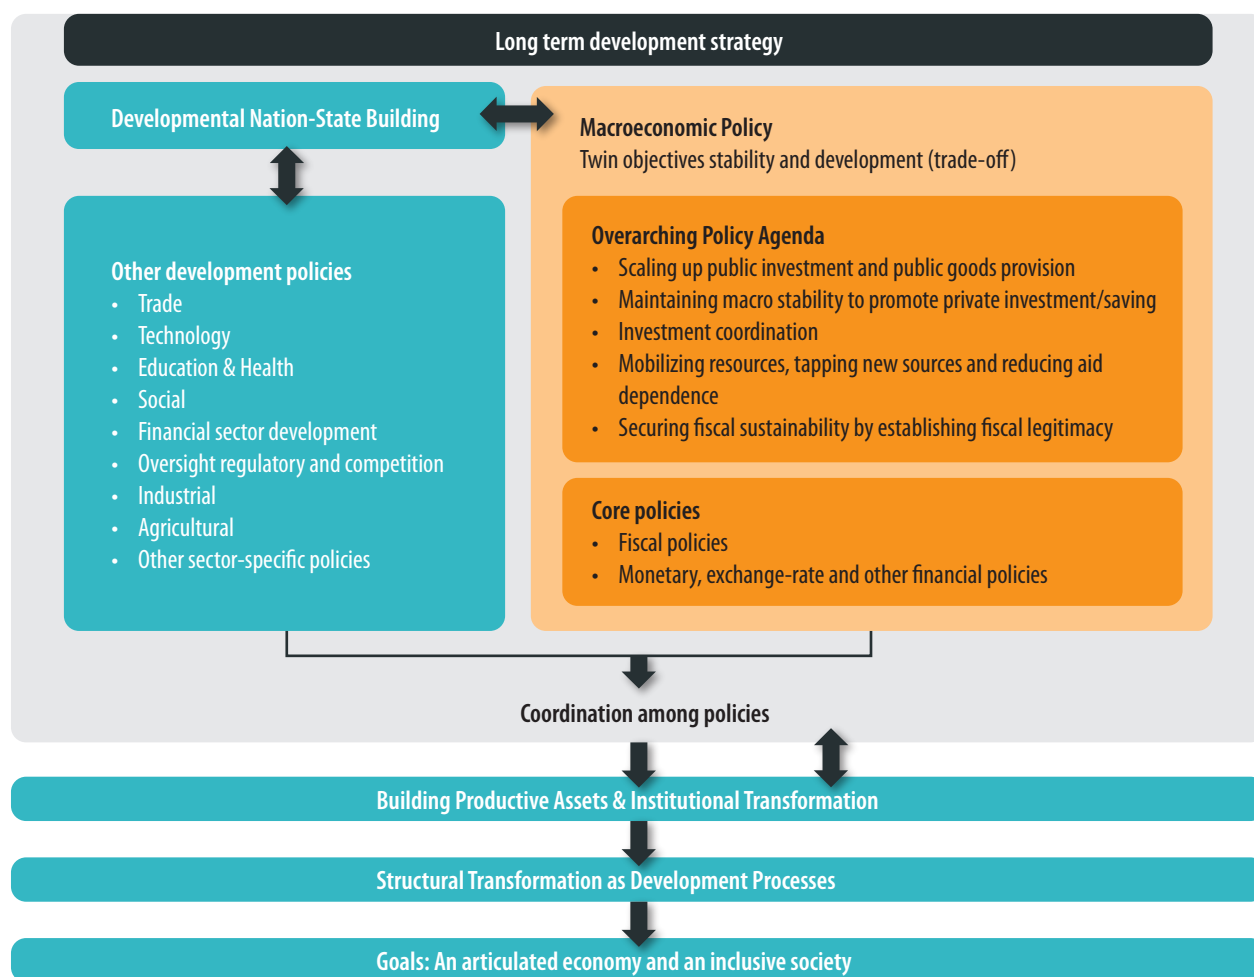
Long term development strategy

Developmental Nation-State Building

Macroeconomic Policy
Twin objectives stability and development (trade-off)

Overarching Policy Agenda
• Scaling up public investment and public goods provision
• Maintaining macro stability to promote private investment/saving
• Investment coordination
• Mobilizing resources, tapping new sources and reducing aid dependence
• Securing fiscal sustainability by establishing fiscal legitimacy

Other development policies
• Trade
• Technology
• Education & Health
• Social
• Financial sector development
• Oversight regulatory and competition
• Industrial
• Agricultural
• Other sector-specific policies

Core policies
• Fiscal policies
• Monetary, exchange-rate and other financial policies

Coordination among policies

Building Productive Assets & Institutional Transformation

Structural Transformation as Development Processes

Goals: An articulated economy and an inclusive society